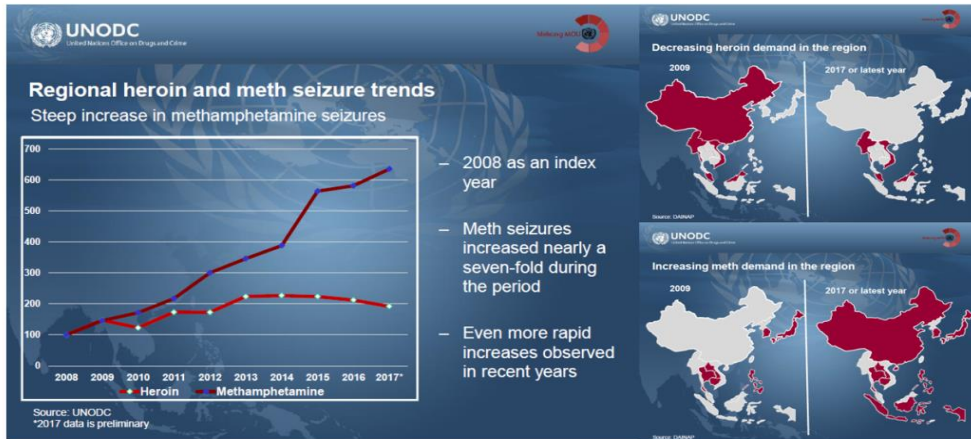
UNODC
United Nations Office on Drugs and Crime

Regional heroin and meth seizure trends
Steep increase in methamphetamine seizures

| 700 |
| 600 |
| 500 |
| 400 |
| 300 |
| 200 |
| 100 |
| 0 |

2008 2009 2010 2011 2012 2013 2014 2015 2016 2017*

Heroin Methamphetamine

Source: UNODC
*2017 data is preliminary

– 2008 as an index year

– Meth seizures increased nearly a seven-fold during the period

– Even more rapid increases observed in recent years

UNODC
Decreasing heroin demand in the region
2009
2017 or latest year
Source: DAINAP

UNODC
Increasing meth demand in the region
2009
2017 or latest year
Source: DAINAP